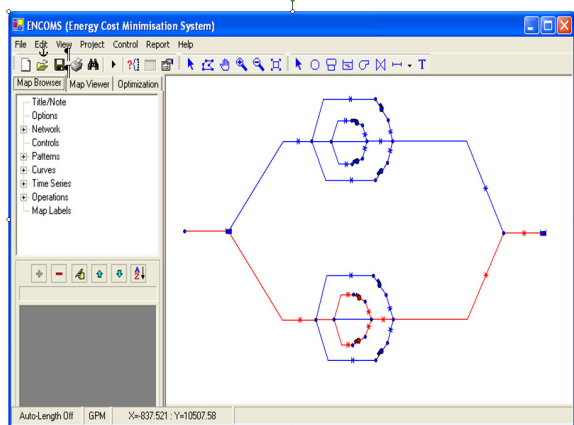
ENCOMS (Energy Cost Minimisation System)

File Edit View Project Control Report Help

T

Map Browser | Map Viewer | Optimization

Title/Note
Options
Network
Controls
Patterns
Curves
Time Series
Operations
Map Labels

Auto-Length Off | GPM | X=-837.521 : Y=10507.58